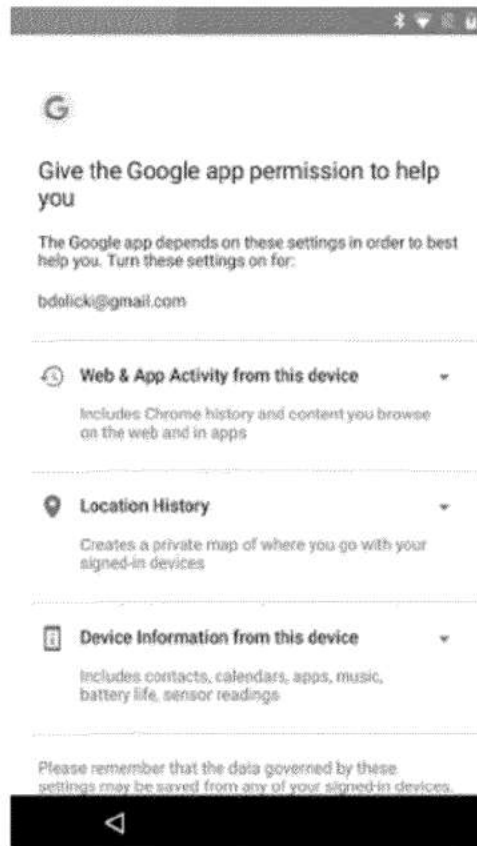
G

Give the Google app permission to help you

The Google app depends on these settings in order to best help you. Turn these settings on for:

bdolicki@gmail.com

Web & App Activity from this device

Includes Chrome history and content you browse on the web and in apps

Location History

Creates a private map of where you go with your signed-in devices

Device Information from this device

Includes contacts, calendars, apps, music, battery life, sensor readings

Please remember that the data governed by these settings may be saved from any of your signed-in devices.